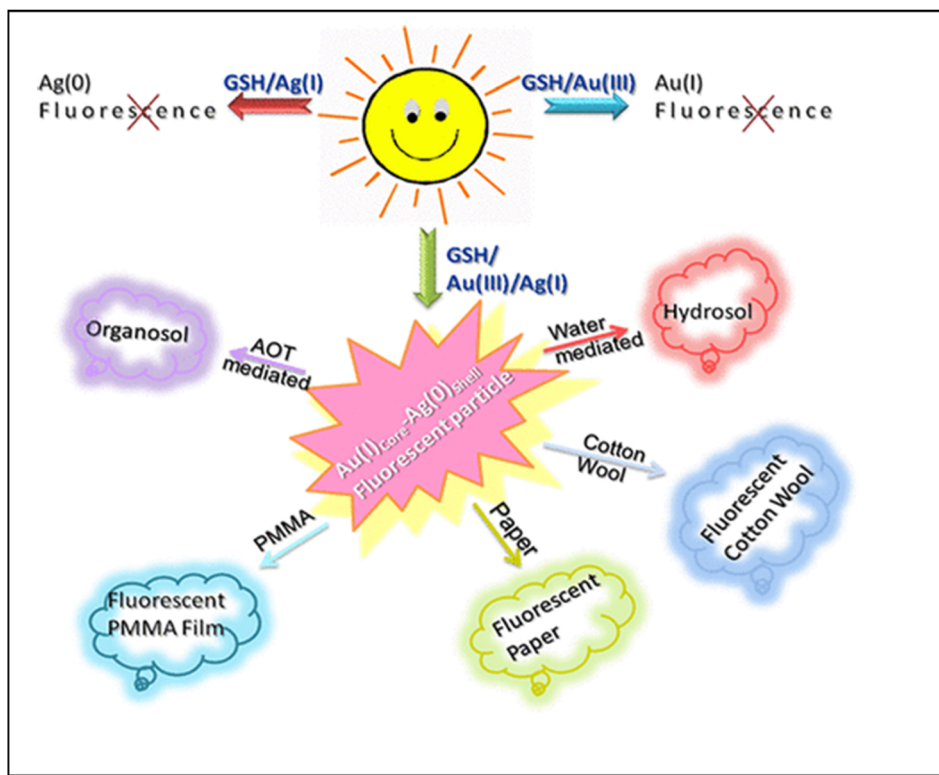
Ag(0)
Fluorescence

GSH/Ag(I)

GSH/Au(III)

Au(I)
Fluorescence

GSH/
Au(III)/Ag(I)

Organosol

AOT
mediated

Water
mediated

Hydrosol

$Au(I)_{Core}$-$Ag(0)_{Shell}$
Fluorescent particle

Cotton
Wool

Fluorescent
Cotton Wool

PMMA

Paper

Fluorescent
PMMA Film

Fluorescent
Paper